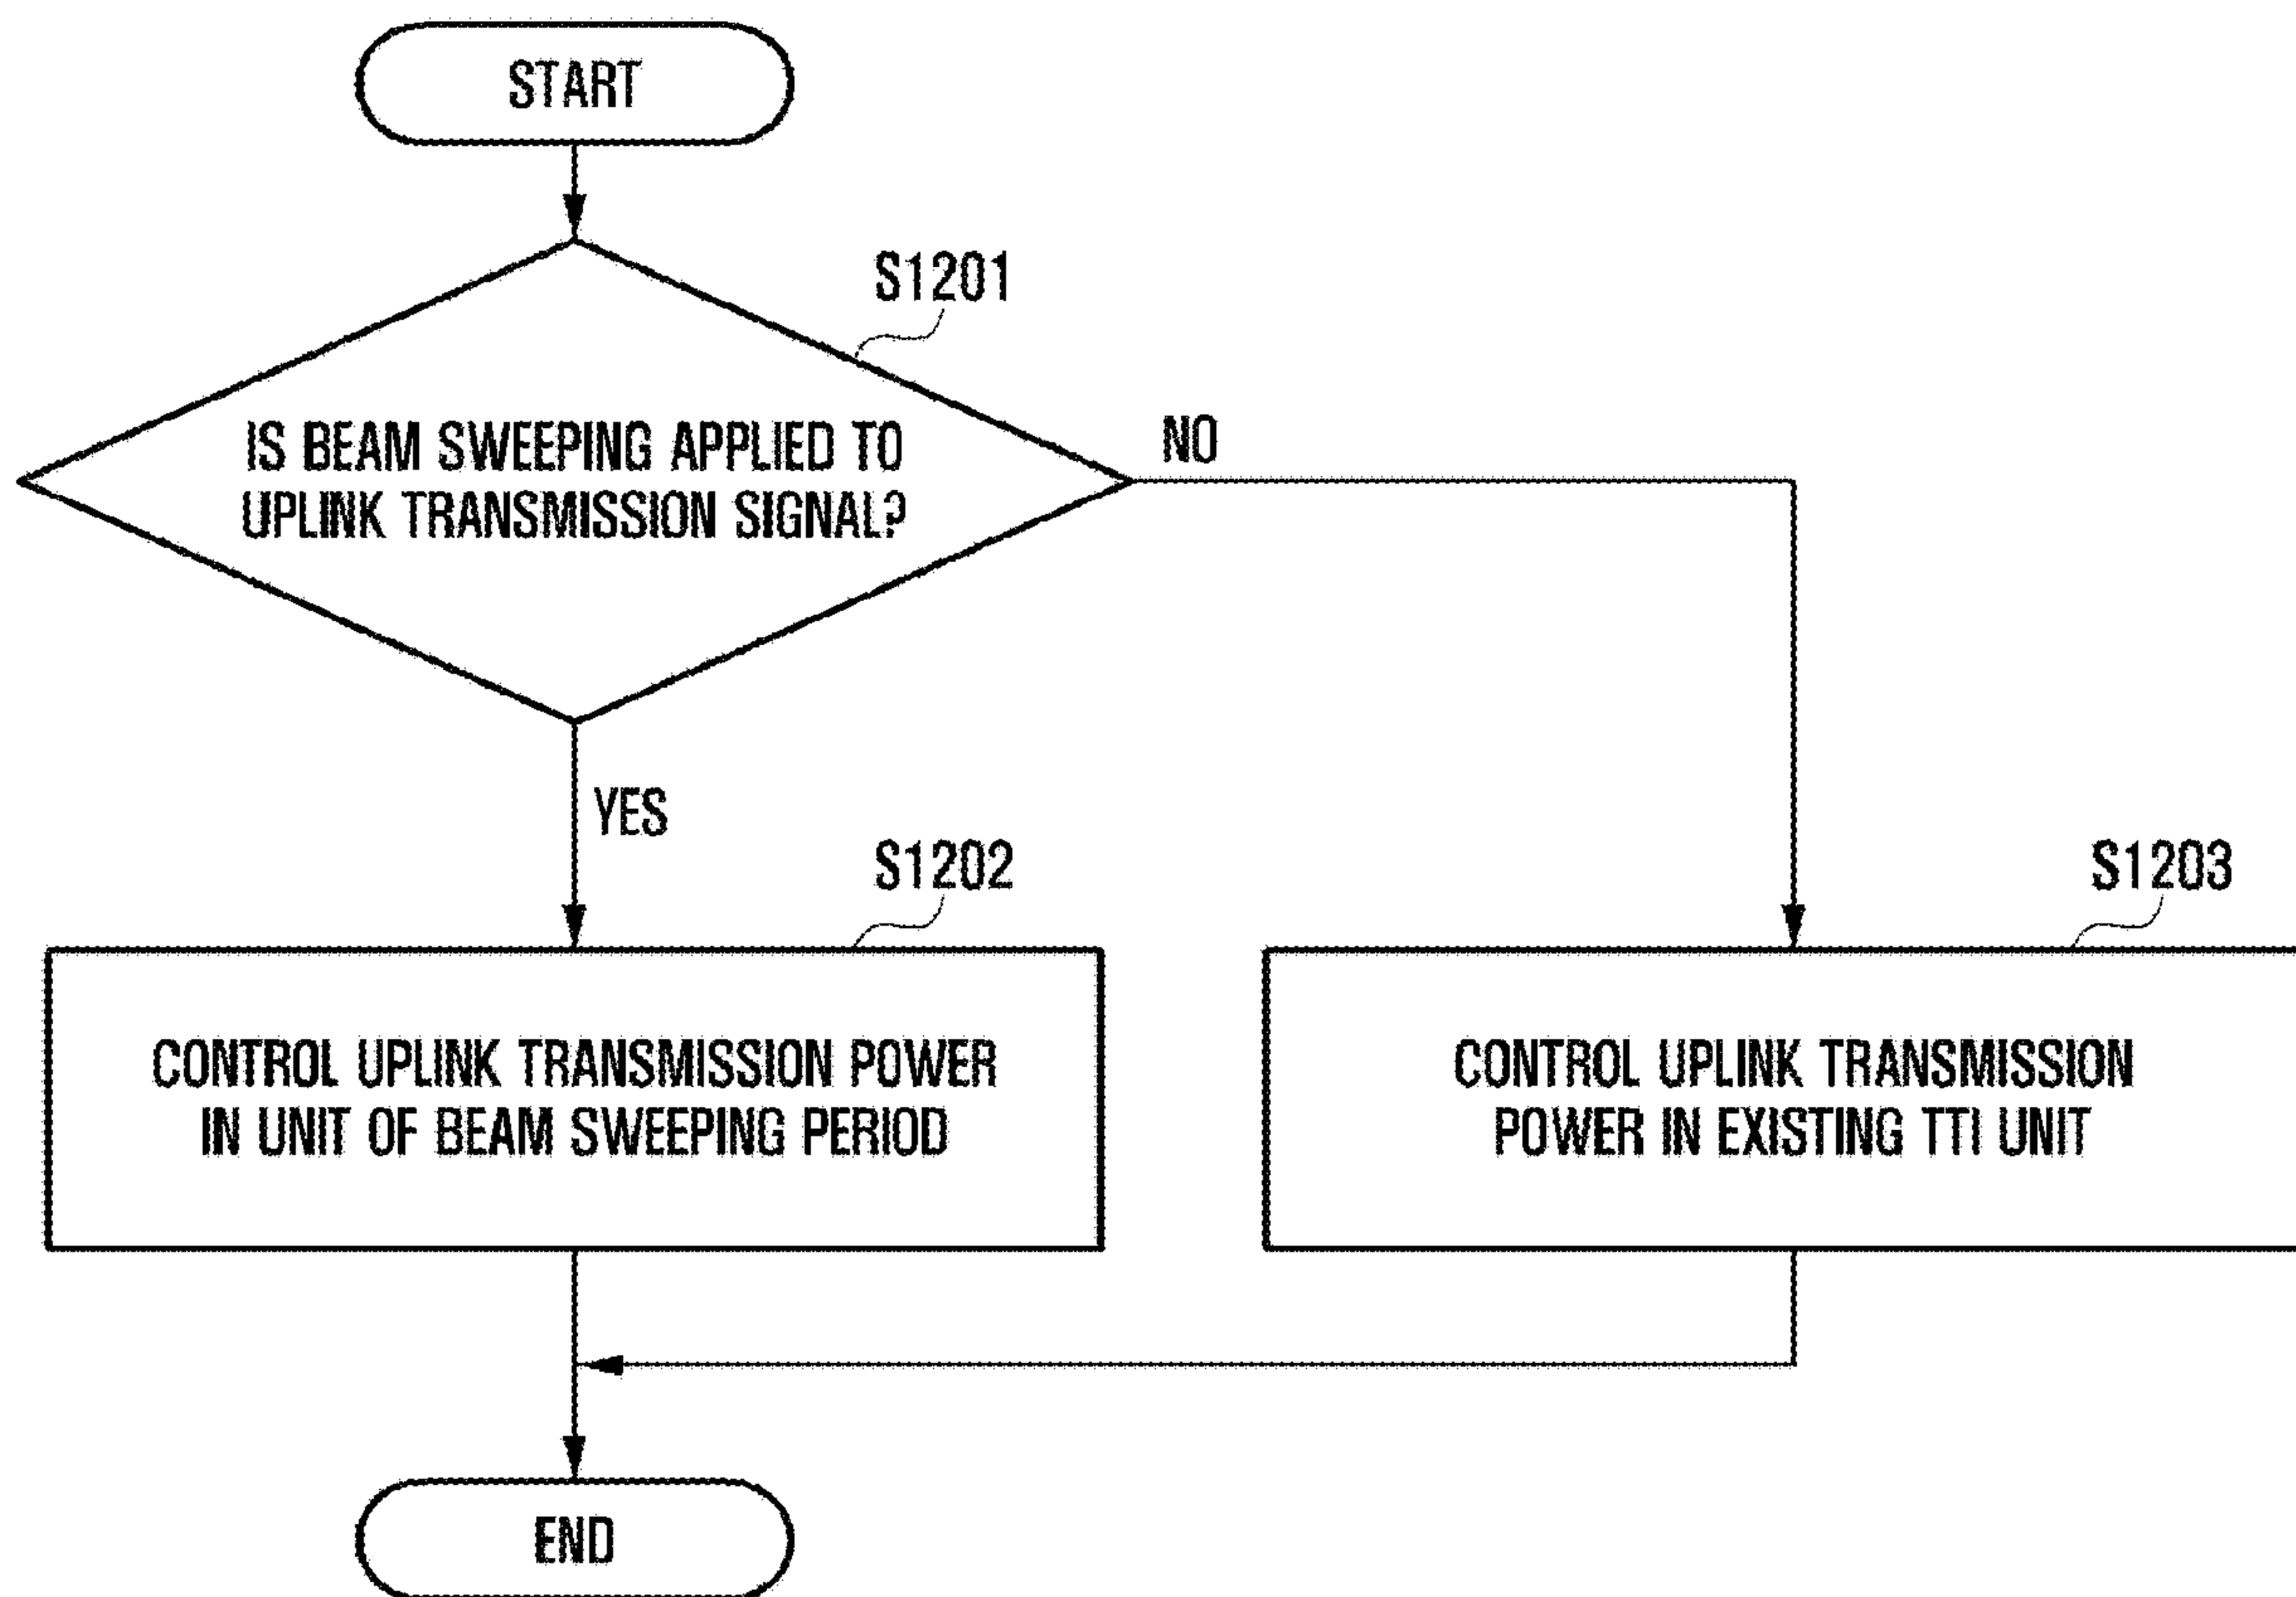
START

S1201

IS BEAM SWEEPING APPLIED TO UPLINK TRANSMISSION SIGNAL?

NO

YES

S1202

CONTROL UPLINK TRANSMISSION POWER IN UNIT OF BEAM SWEEPING PERIOD

S1203

CONTROL UPLINK TRANSMISSION POWER IN EXISTING TTI UNIT

END